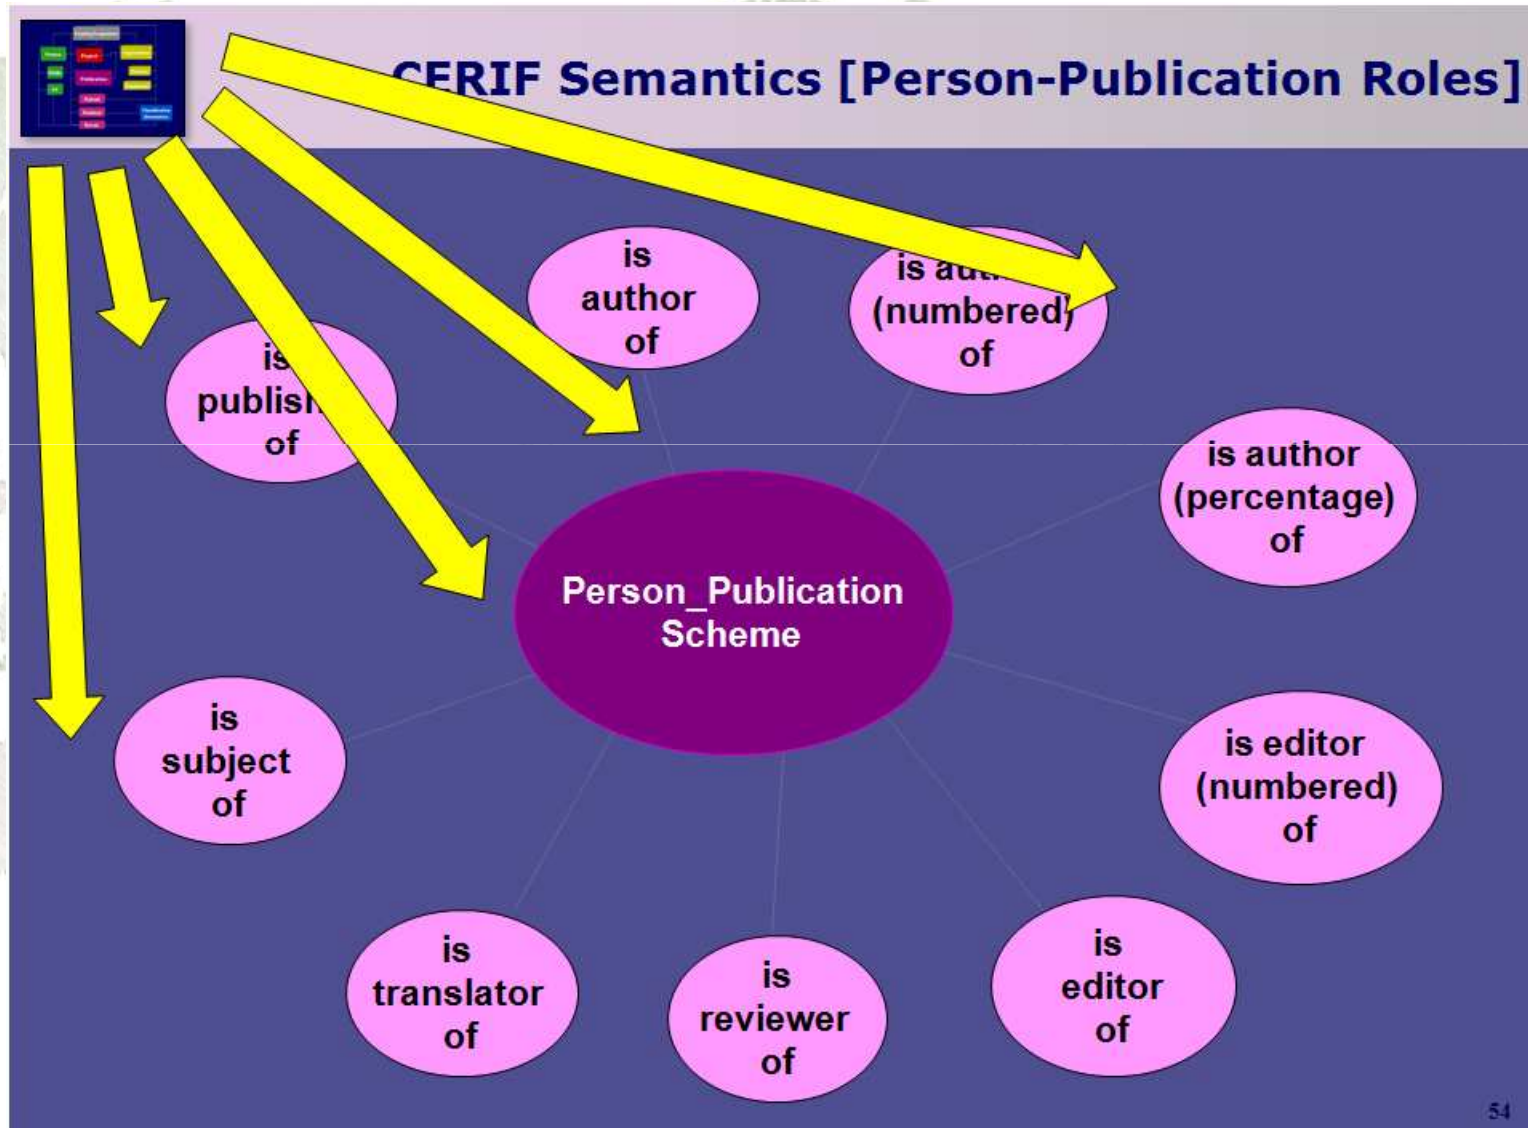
CERIF Semantics [Person-Publication Roles]

is author of

is au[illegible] (numbered) of

is publis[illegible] of

is author (percentage) of

Person_Publication Scheme

is subject of

is editor (numbered) of

is translator of

is reviewer of

is editor of

54